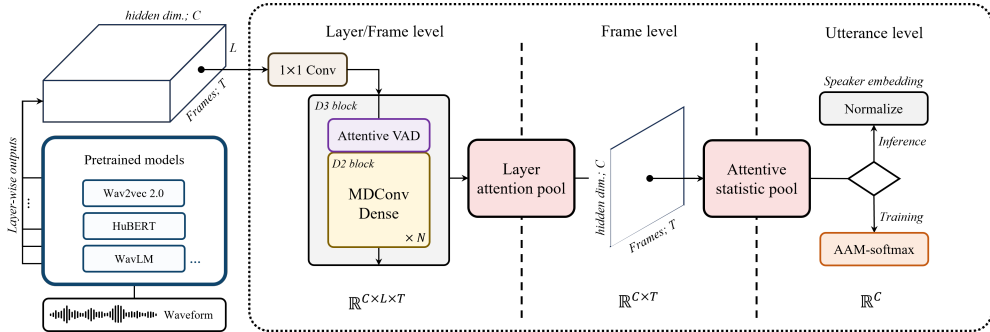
hidden dim.; $C$

$L$

Frames; $T$

Layer-wise outputs

Pretrained models

Wav2vec 2.0

HuBERT

WavLM

...

...

Waveform

Layer/Frame level

1×1 Conv

D3 block

Attentive VAD

D2 block

MDConv Dense

× $N$

Layer attention pool

$\mathbb{R}^{C\times L\times T}$

Frame level

hidden dim.; $C$

Frames; $T$

$\mathbb{R}^{C\times T}$

Attentive statistic pool

Utterance level

Speaker embedding

Normalize

Inference

Training

AAM-softmax

$\mathbb{R}^{C}$